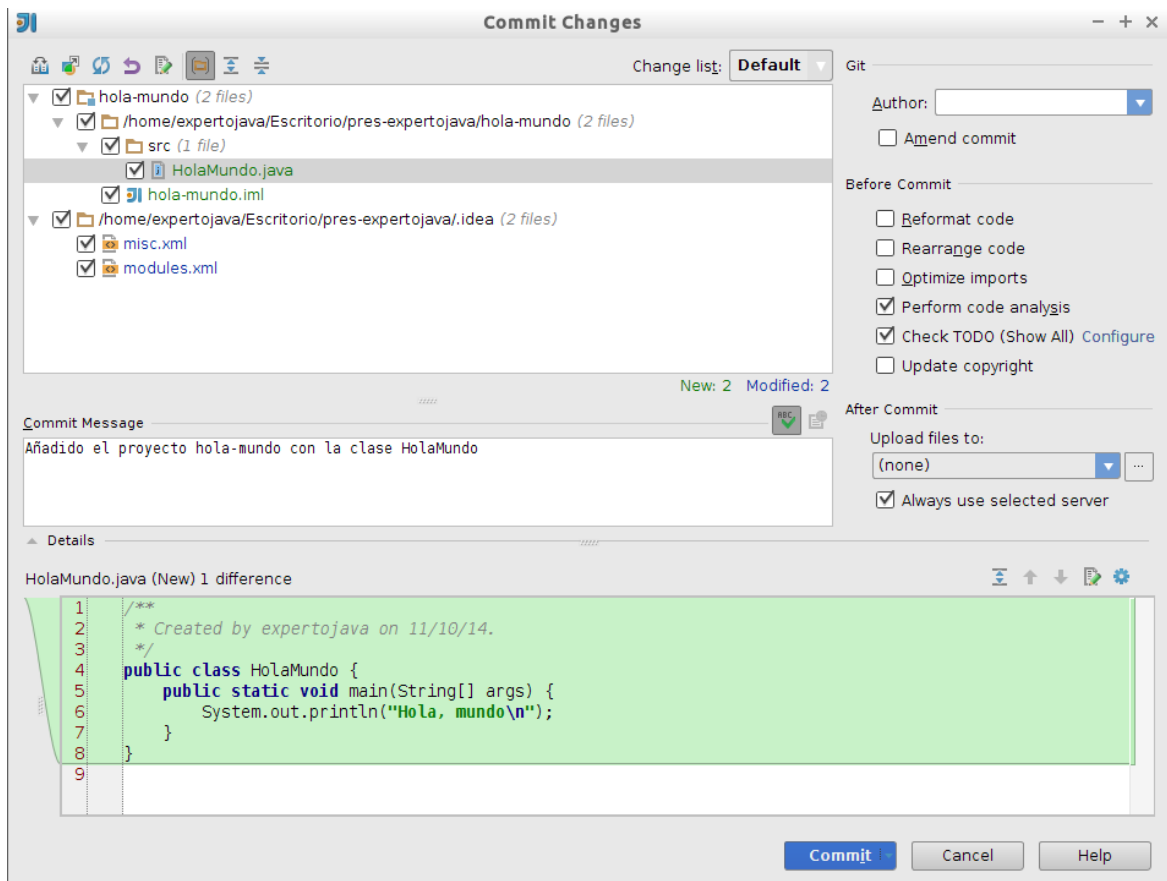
Commit Changes

Change list: Default

hola-mundo (2 files)
/home/expertojava/Escritorio/pres-expertojava/hola-mundo (2 files)
src (1 file)
HolaMundo.java
hola-mundo.iml
/home/expertojava/Escritorio/pres-expertojava/.idea (2 files)
misc.xml
modules.xml

New: 2 Modified: 2

Commit Message

Añadido el proyecto hola-mundo con la clase HolaMundo

Git
Author:
Amend commit

Before Commit
Reformat code
Rearrange code
Optimize imports
Perform code analysis
Check TODO (Show All) Configure
Update copyright

After Commit
Upload files to:
(none)
Always use selected server

Details

HolaMundo.java (New) 1 difference

1 /**
2 * Created by expertojava on 11/10/14.
3 */
4 public class HolaMundo {
5 public static void main(String[] args) {
6 System.out.println("Hola, mundo\n");
7 }
8 }
9

Commit Cancel Help